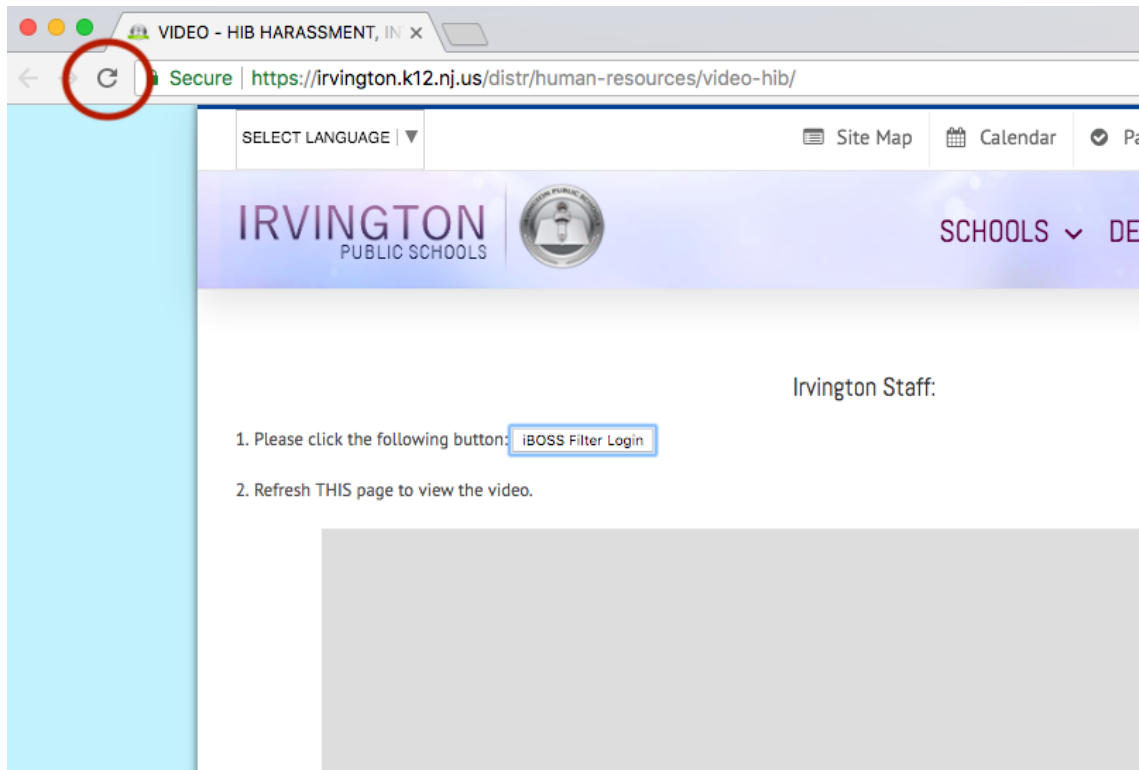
VIDEO - HIB HARASSMENT, IN

Secure https://irvington.k12.nj.us/distr/human-resources/video-hib/

SELECT LANGUAGE

Site Map Calendar Pa

IRVINGTON PUBLIC SCHOOLS

SCHOOLS DE

Irvington Staff:

1. Please click the following button: iBOSS Filter Login

2. Refresh THIS page to view the video.